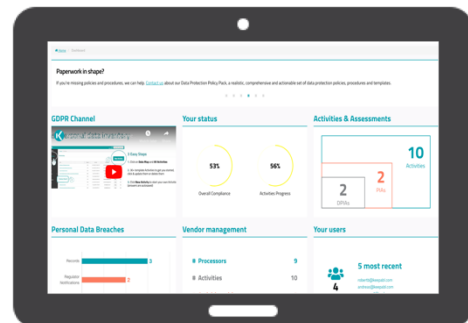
Paperwork in shape?

If you're missing policies and procedures, we can help. Contact us about our Data Protection Policy Pack, a realistic, comprehensive and actionable set of data protection policies, procedures and templates.

GDPR Channel

Your status

53%
Overall Compliance

56%
Activities Progress

Activities & Assessments

10
Activities

2
RAs

2
DPIAs

Personal Data Breaches

Recorded 3

Regulator Notifications 0

Vendor management

Processors 9

Activities 10

Your users

4

5 most recent